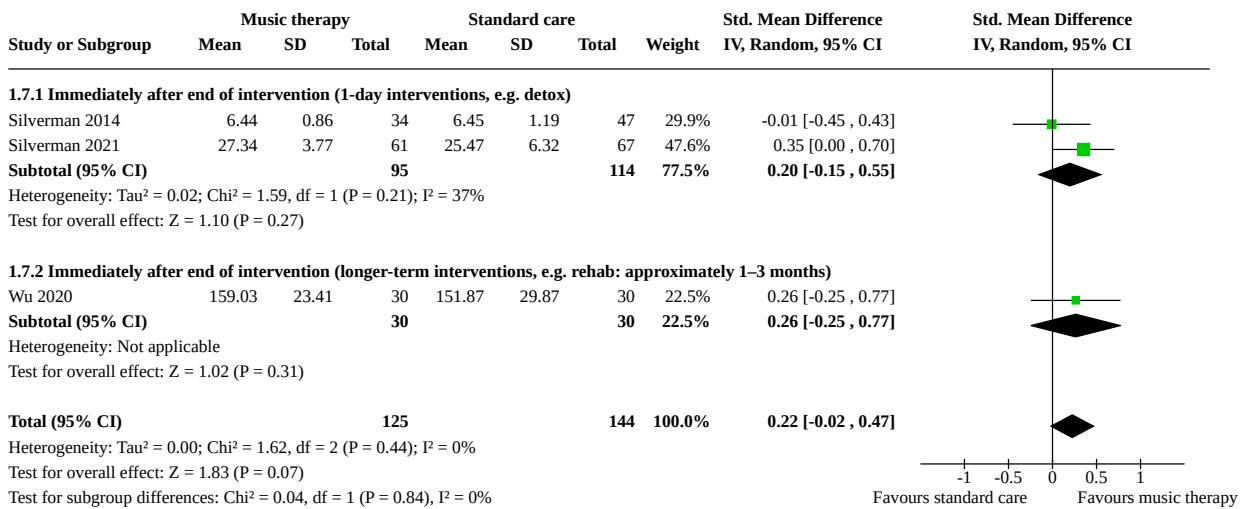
| Study or Subgroup | Music therapy Mean | Music therapy SD | Music therapy Total | Standard care Mean | Standard care SD | Standard care Total | Weight | Std. Mean Difference IV, Random, 95% CI |
|---|---|---|---|---|---|---|---|---|
| **1.7.1 Immediately after end of intervention (1-day interventions, e.g. detox)** | | | | | | | | |
| Silverman 2014 | 6.44 | 0.86 | 34 | 6.45 | 1.19 | 47 | 29.9% | -0.01 [-0.45 , 0.43] |
| Silverman 2021 | 27.34 | 3.77 | 61 | 25.47 | 6.32 | 67 | 47.6% | 0.35 [0.00 , 0.70] |
| **Subtotal (95% CI)** | | | **95** | | | **114** | **77.5%** | **0.20 [-0.15 , 0.55]** |
| Heterogeneity: Tau² = 0.02; Chi² = 1.59, df = 1 (P = 0.21); I² = 37% | | | | | | | | |
| Test for overall effect: Z = 1.10 (P = 0.27) | | | | | | | | |
| **1.7.2 Immediately after end of intervention (longer-term interventions, e.g. rehab: approximately 1–3 months)** | | | | | | | | |
| Wu 2020 | 159.03 | 23.41 | 30 | 151.87 | 29.87 | 30 | 22.5% | 0.26 [-0.25 , 0.77] |
| **Subtotal (95% CI)** | | | **30** | | | **30** | **22.5%** | **0.26 [-0.25 , 0.77]** |
| Heterogeneity: Not applicable | | | | | | | | |
| Test for overall effect: Z = 1.02 (P = 0.31) | | | | | | | | |
| **Total (95% CI)** | | | **125** | | | **144** | **100.0%** | **0.22 [-0.02 , 0.47]** |
| Heterogeneity: Tau² = 0.00; Chi² = 1.62, df = 2 (P = 0.44); I² = 0% | | | | | | | | |
| Test for overall effect: Z = 1.83 (P = 0.07) | | | | | | | | |
| Test for subgroup differences: Chi² = 0.04, df = 1 (P = 0.84), I² = 0% | | | | | | | | |

Std. Mean Difference
IV, Random, 95% CI

-1 -0.5 0 0.5 1
Favours standard care Favours music therapy